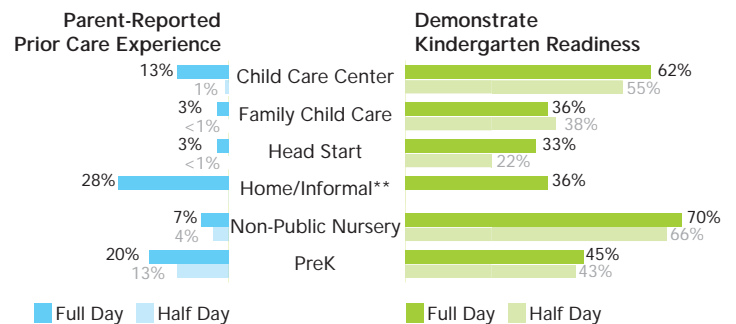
Parent-Reported Prior Care Experience

Demonstrate Kindergarten Readiness

| Parent-Reported Full Day | Parent-Reported Half Day | Prior Care | Readiness Full Day | Readiness Half Day |
|---|---|---|---|---|
| 13% | 1% | Child Care Center | 62% | 55% |
| 3% | <1% | Family Child Care | 36% | 38% |
| 3% | <1% | Head Start | 33% | 22% |
| 28% | | Home/Informal** | 36% | |
| 7% | 4% | Non-Public Nursery | 70% | 66% |
| 20% | 13% | PreK | 45% | 43% |

Full Day Half Day

Full Day Half Day